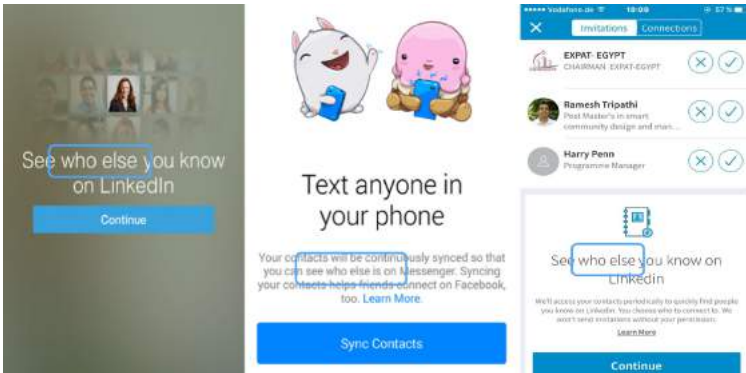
See who else you know on LinkedIn

Continue

Text anyone in your phone

Your contacts will be continuously synced so that you can see who else is on Messenger. Syncing your contacts helps friends connect on Facebook, too. Learn More.

Sync Contacts

••••• vodafone.de 18:00 57 %

Invitations Connections

EXPAT- EGYPT
CHAIRMAN, EXPAT-EGYPT

Ramesh Tripathi
Post Master's in smart community design and man...

Harry Penn
Programme Manager

See who else you know on LinkedIn

We'll access your contacts periodically to quickly find people you know on LinkedIn. You choose who to connect to. We won't send invitations without your permission.

Learn More

Continue